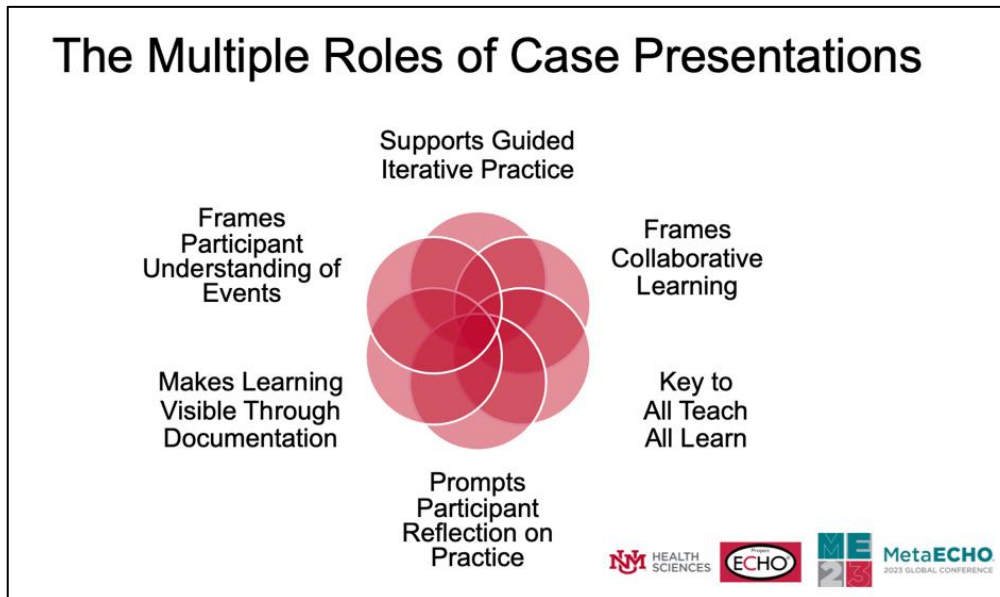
The Multiple Roles of Case Presentations

Supports Guided Iterative Practice

Frames Collaborative Learning

Key to All Teach All Learn

Prompts Participant Reflection on Practice

Makes Learning Visible Through Documentation

Frames Participant Understanding of Events

UNM HEALTH SCIENCES

Project ECHO

ME 23

MetaECHO 2023 GLOBAL CONFERENCE